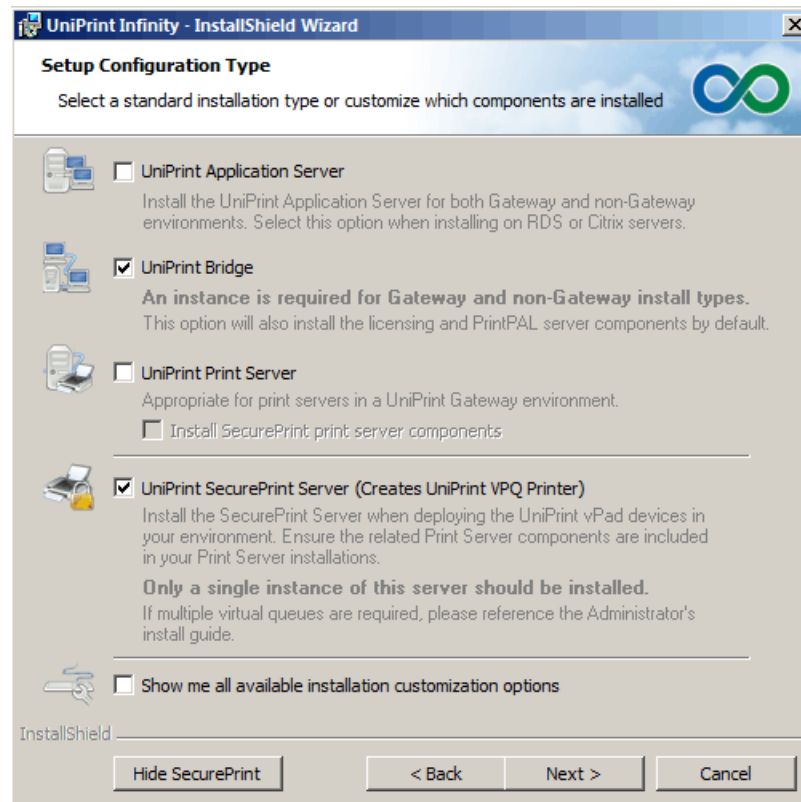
UniPrint Infinity - InstallShield Wizard

Setup Configuration Type

Select a standard installation type or customize which components are installed

UniPrint Application Server

Install the UniPrint Application Server for both Gateway and non-Gateway environments. Select this option when installing on RDS or Citrix servers.

UniPrint Bridge

An instance is required for Gateway and non-Gateway install types.

This option will also install the licensing and PrintPAL server components by default.

UniPrint Print Server

Appropriate for print servers in a UniPrint Gateway environment.

Install SecurePrint print server components

UniPrint SecurePrint Server (Creates UniPrint VPQ Printer)

Install the SecurePrint Server when deploying the UniPrint vPad devices in your environment. Ensure the related Print Server components are included in your Print Server installations.

Only a single instance of this server should be installed.

If multiple virtual queues are required, please reference the Administrator's install guide.

Show me all available installation customization options

InstallShield

Hide SecurePrint

< Back

Next >

Cancel